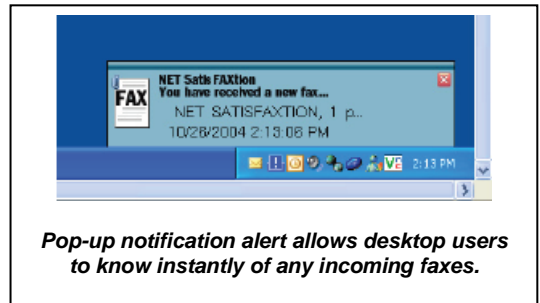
FAX

NET Satis FAXtion
You have received a new fax...

NET SATISFAXTION, 1 p...
10/26/2004 2:13:06 PM

2:13 PM

*Pop-up notification alert allows desktop users to know instantly of any incoming faxes.*